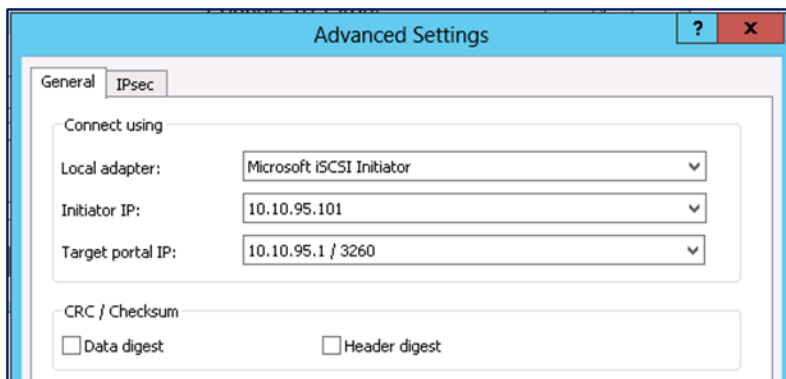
Advanced Settings

?

X

General

IPsec

Connect using

Local adapter:

Microsoft iSCSI Initiator

Initiator IP:

10.10.95.101

Target portal IP:

10.10.95.1 / 3260

CRC / Checksum

Data digest

Header digest